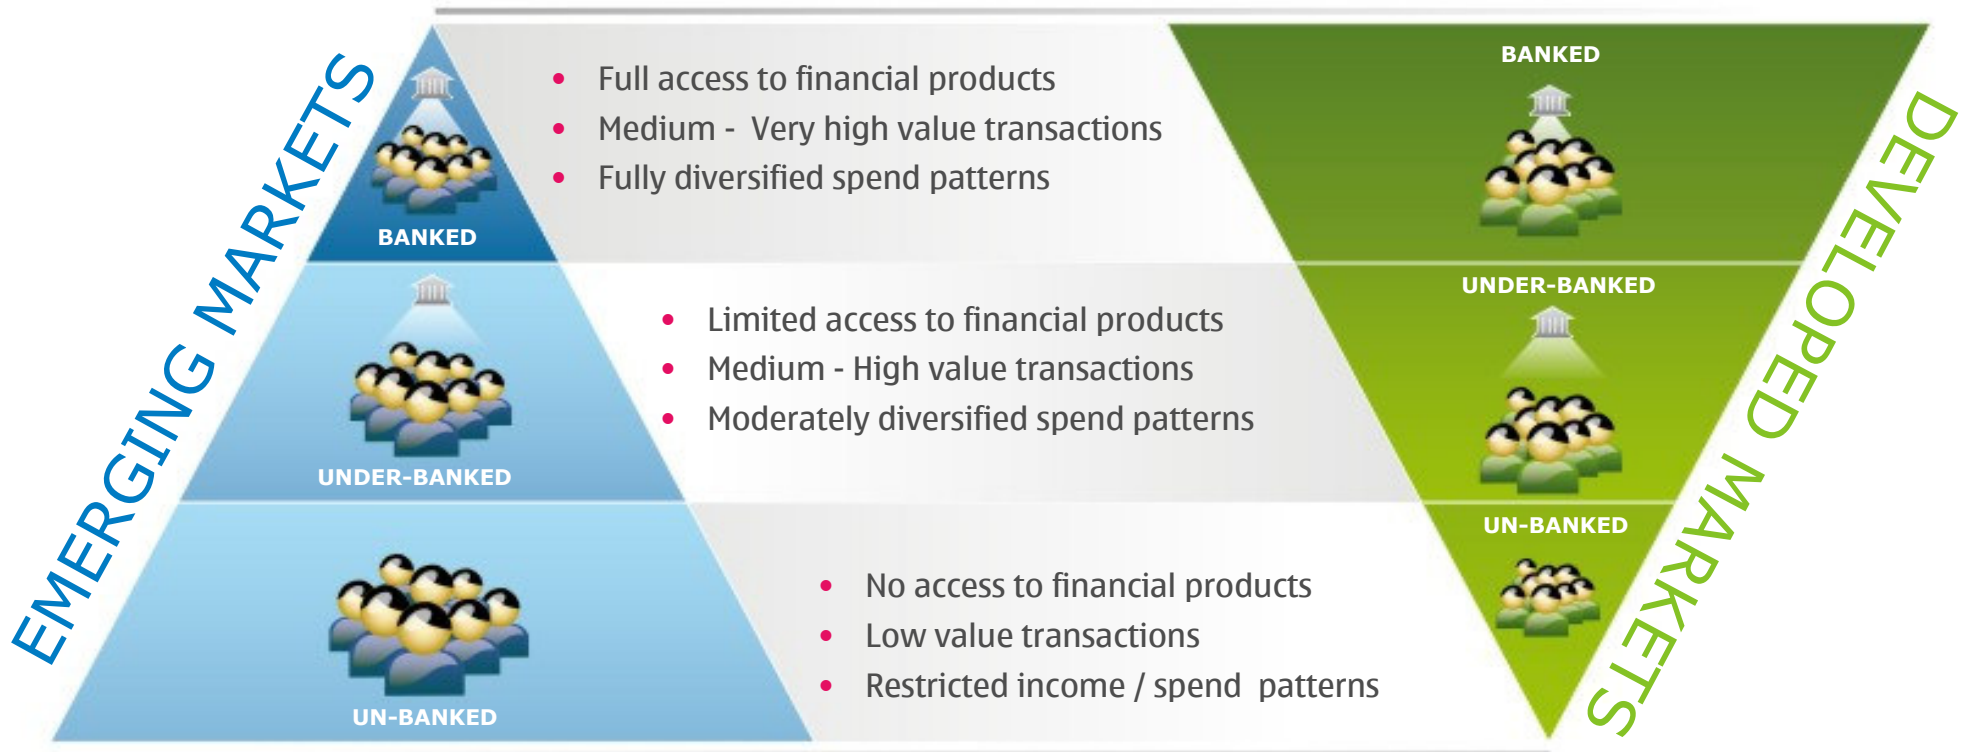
EMERGING MARKETS

BANKED

UNDER-BANKED

UN-BANKED

• Full access to financial products
• Medium - Very high value transactions
• Fully diversified spend patterns

• Limited access to financial products
• Medium - High value transactions
• Moderately diversified spend patterns

• No access to financial products
• Low value transactions
• Restricted income / spend patterns

BANKED

UNDER-BANKED

UN-BANKED

DEVELOPED MARKETS